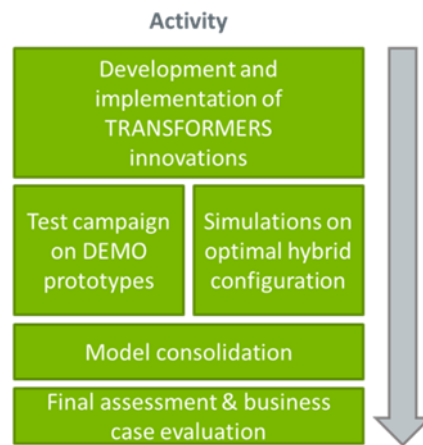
Activity

Development and implementation of TRANSFORMERS innovations

Test campaign on DEMO prototypes

Simulations on optimal hybrid configuration

Model consolidation

Final assessment & business case evaluation